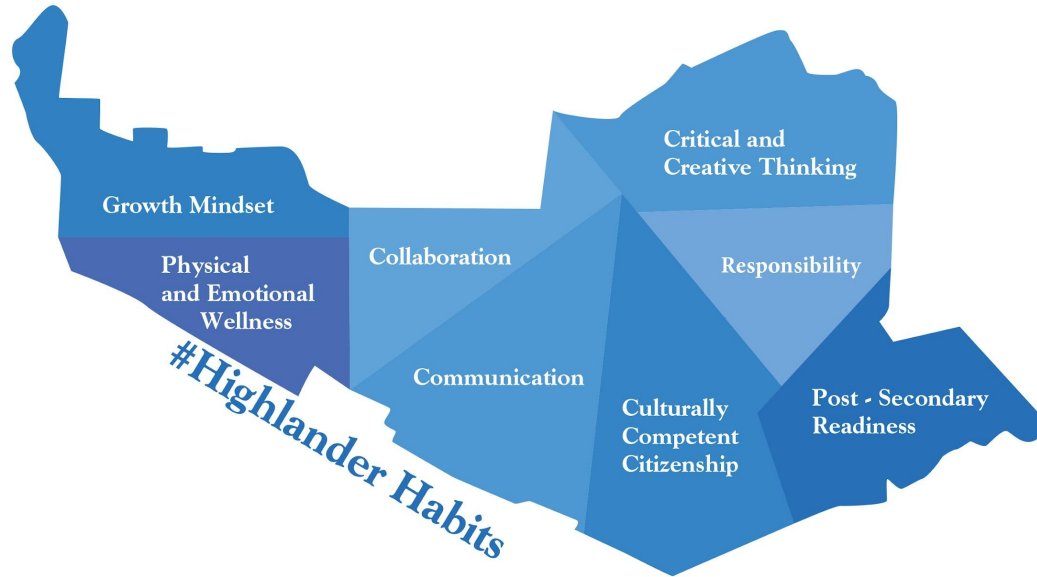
Growth Mindset

Physical and Emotional Wellness

Collaboration

Critical and Creative Thinking

Responsibility

Communication

Culturally Competent Citizenship

Post - Secondary Readiness

#Highlander Habits